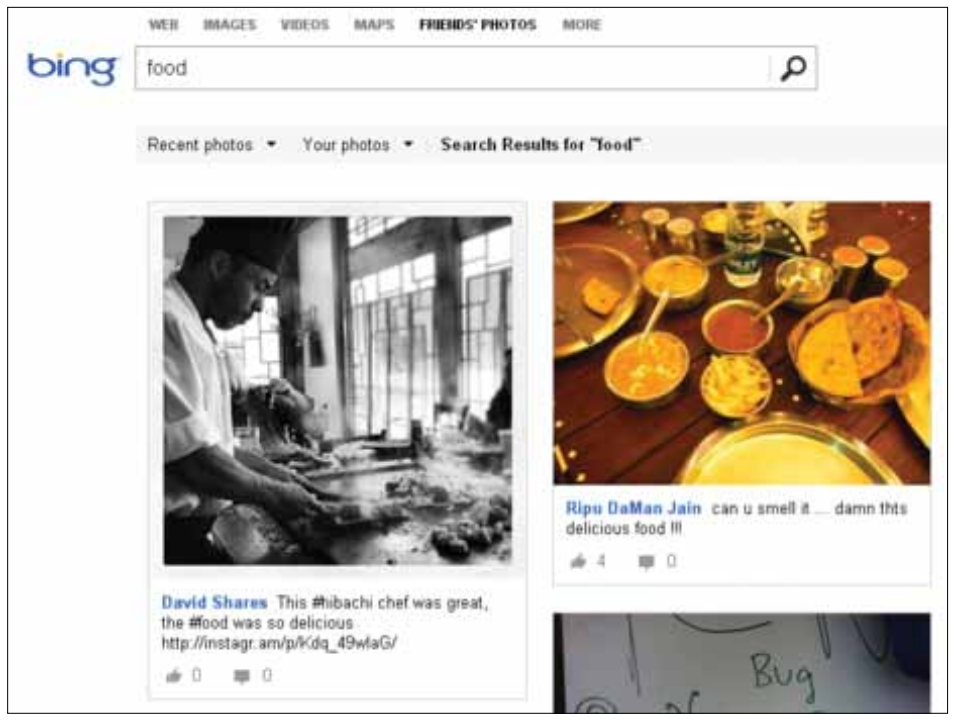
WEB IMAGES VIDEOS MAPS FRIENDS' PHOTOS MORE

bing

food

Recent photos ▾ Your photos ▾ Search Results for "food"

David Shares This #hibachi chef was great, the #food was so delicious http://instagr.am/p/Kdq_49wlaG/

0 0

Ripu DaMan Jain can u smell it ... damn thts delicious food !!!

4 0

Bug